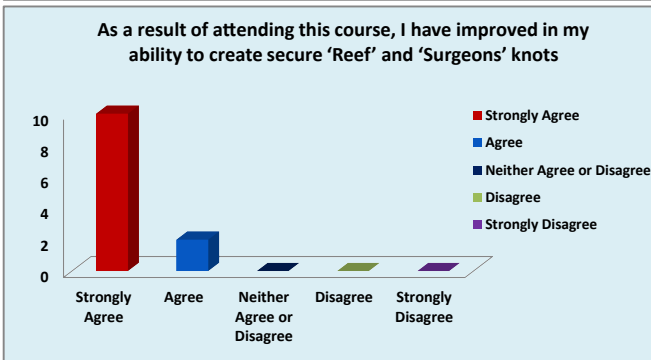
As a result of attending this course, I have improved in my ability to create secure 'Reef' and 'Surgeons' knots

10
8
6
4
2
0

Strongly Agree
Agree
Neither Agree or Disagree
Disagree
Strongly Disagree

Strongly Agree
Agree
Neither Agree or Disagree
Disagree
Strongly Disagree